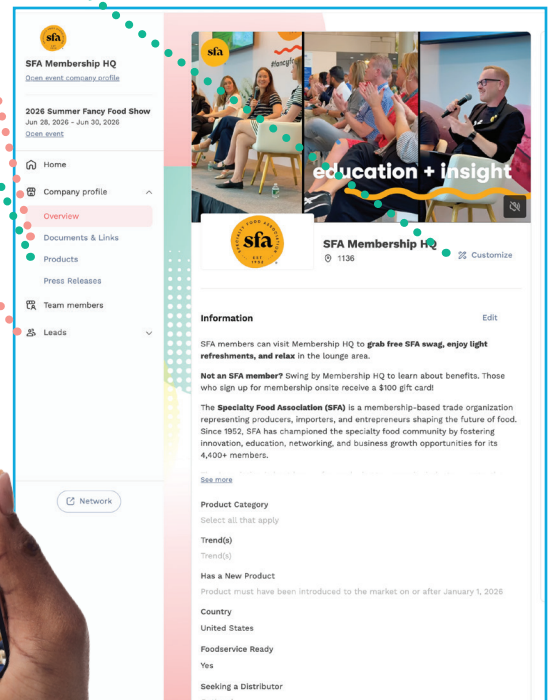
sfa

SFA Membership HQ

Open event company profile

2026 Summer Fancy Food Show

Jun 28, 2026 - Jun 30, 2026

Open event

Home

Company profile

Overview

Documents & Links

Products

Press Releases

Team members

Leads

Network

sfa

education + insight

sfa SPECIALTY FOOD ASSOCIATION EST. 1952

SFA Membership HQ

1136

Customize

Information

Edit

SFA members can visit Membership HQ to **grab free SFA swag, enjoy light refreshments, and relax** in the lounge area.

**Not an SFA member?** Swing by Membership HQ to learn about benefits. Those who sign up for membership onsite receive a $100 gift card!

The **Specialty Food Association (SFA)** is a membership-based trade organization representing producers, importers, and entrepreneurs shaping the future of food. Since 1952, SFA has championed the specialty food community by fostering innovation, education, networking, and business growth opportunities for its 4,400+ members.

See more

Product Category

Select all that apply

Trend(s)

Trend(s)

Has a New Product

Product must have been introduced to the market on or after January 1, 2026

Country

United States

Foodservice Ready

Yes

Seeking a Distributor